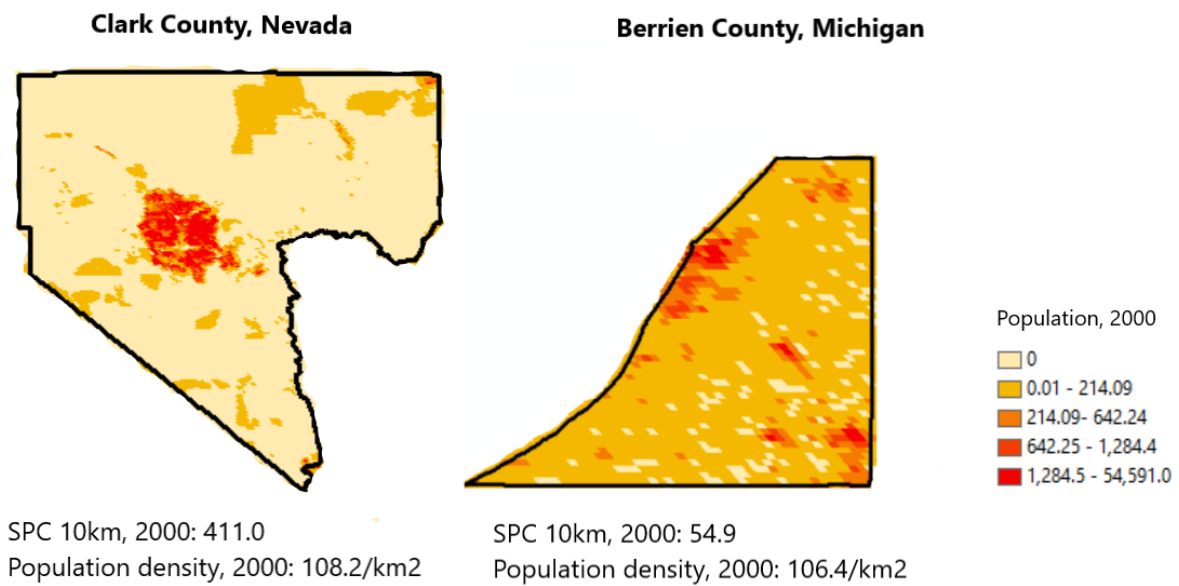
Clark County, Nevada

Berrien County, Michigan

Population, 2000
0
0.01 - 214.09
214.09- 642.24
642.25 - 1,284.4
1,284.5 - 54,591.0

SPC 10km, 2000: 411.0
Population density, 2000: 108.2/km2

SPC 10km, 2000: 54.9
Population density, 2000: 106.4/km2